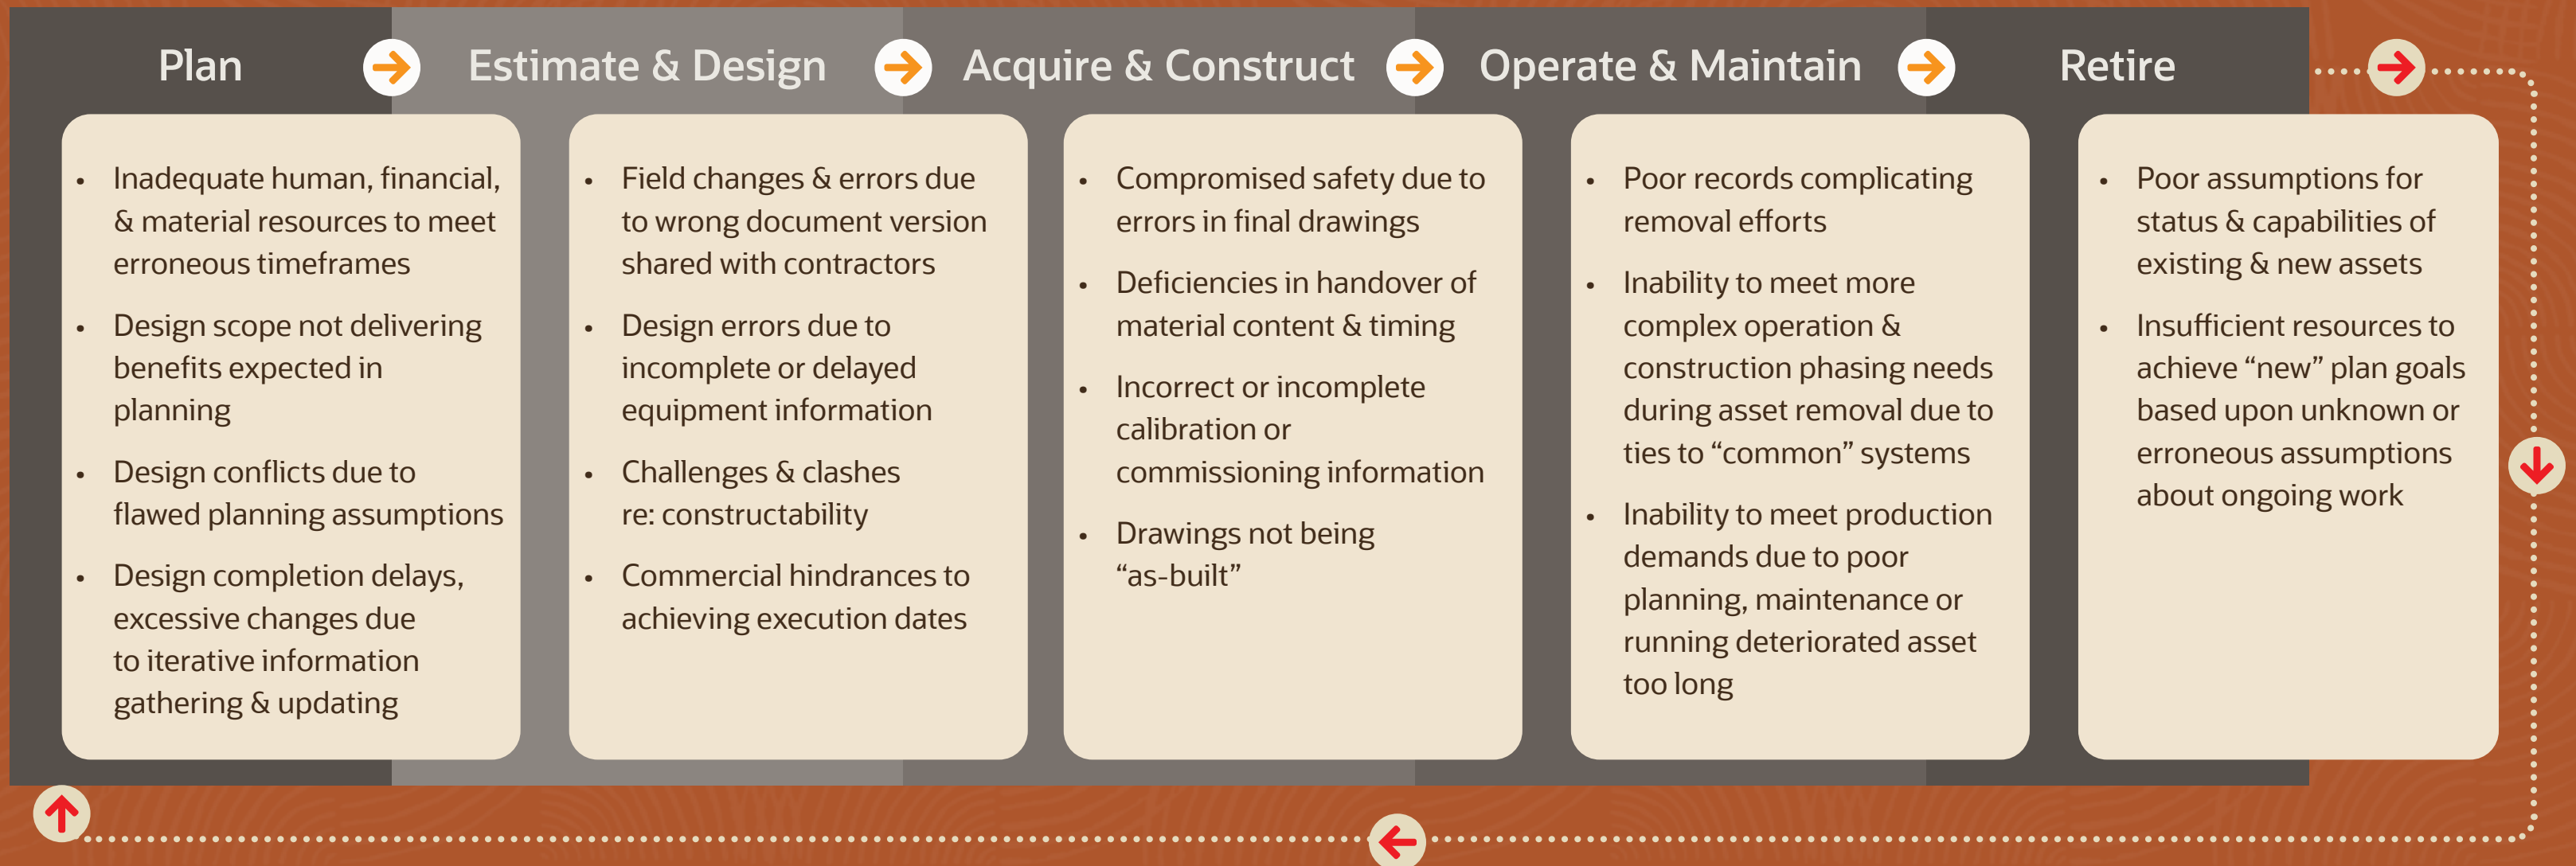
Plan

- Inadequate human, financial, & material resources to meet erroneous timeframes
- Design scope not delivering benefits expected in planning
- Design conflicts due to flawed planning assumptions
- Design completion delays, excessive changes due to iterative information gathering & updating

Estimate & Design

- Field changes & errors due to wrong document version shared with contractors
- Design errors due to incomplete or delayed equipment information
- Challenges & clashes re: constructability
- Commercial hindrances to achieving execution dates

Acquire & Construct

- Compromised safety due to errors in final drawings
- Deficiencies in handover of material content & timing
- Incorrect or incomplete calibration or commissioning information
- Drawings not being "as-built"

Operate & Maintain

- Poor records complicating removal efforts
- Inability to meet more complex operation & construction phasing needs during asset removal due to ties to "common" systems
- Inability to meet production demands due to poor planning, maintenance or running deteriorated asset too long

Retire

- Poor assumptions for status & capabilities of existing & new assets
- Insufficient resources to achieve "new" plan goals based upon unknown or erroneous assumptions about ongoing work